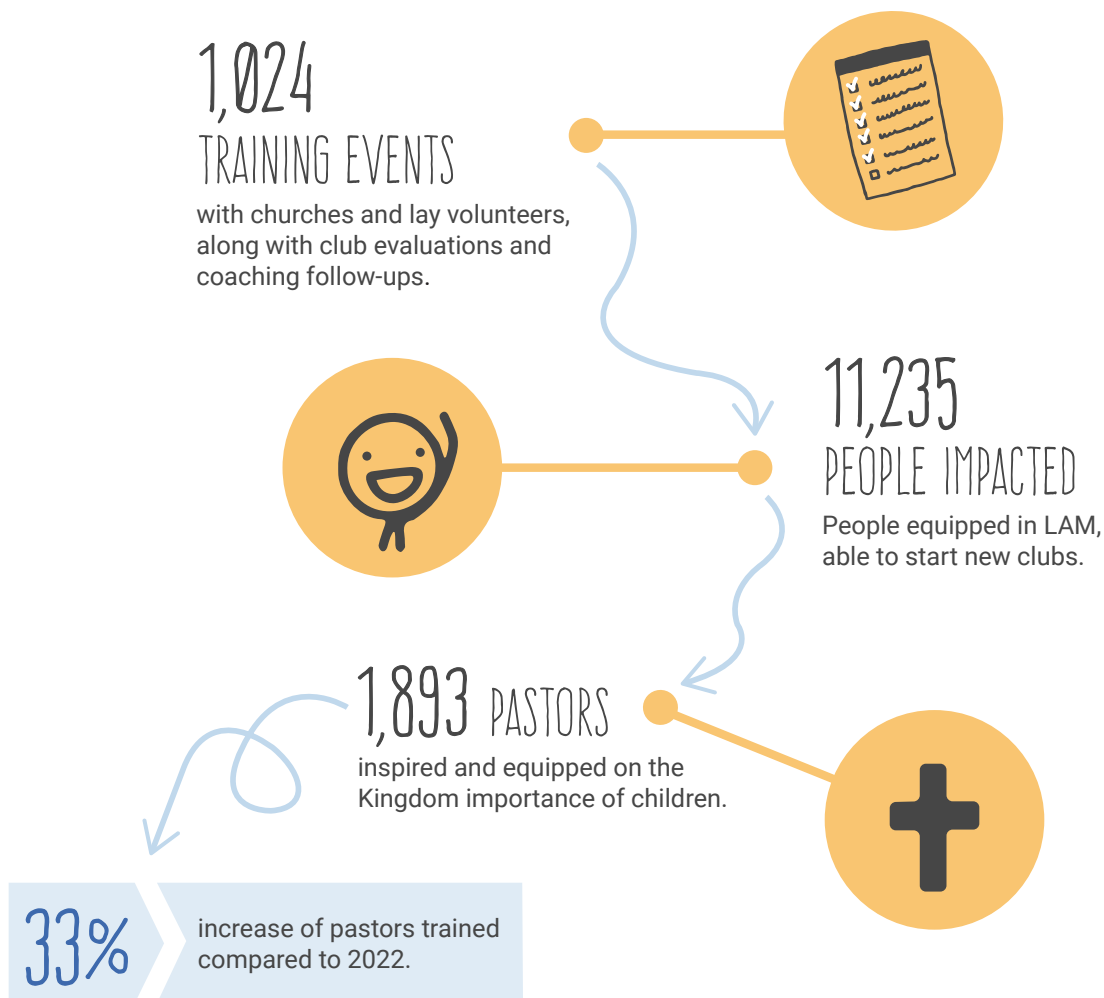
1,024
TRAINING EVENTS
with churches and lay volunteers, along with club evaluations and coaching follow-ups.

11,235
PEOPLE IMPACTED
People equipped in LAM, able to start new clubs.

1,893 PASTORS
inspired and equipped on the Kingdom importance of children.

33%
increase of pastors trained compared to 2022.